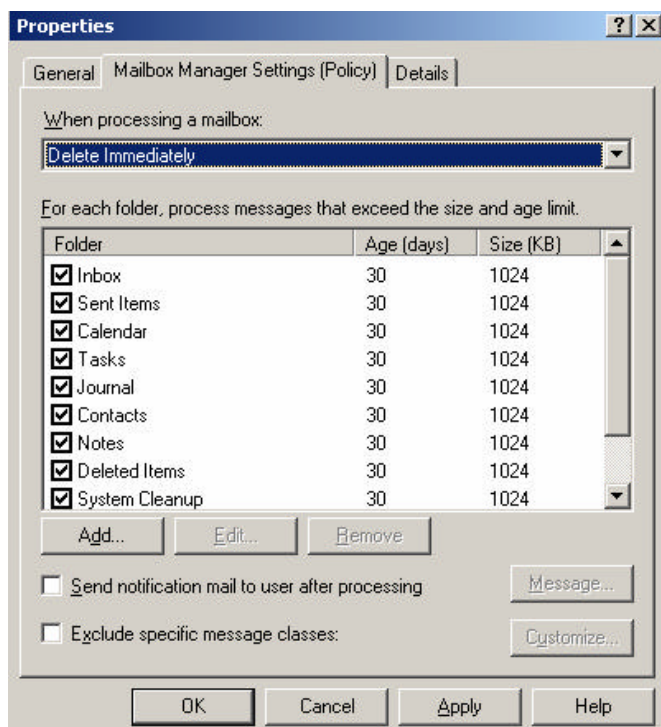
Properties ? X

General | Mailbox Manager Settings (Policy) | Details

When processing a mailbox:

Delete Immediately

For each folder, process messages that exceed the size and age limit.

| Folder | Age (days) | Size (KB) |
|---|---|---|
| Inbox | 30 | 1024 |
| Sent Items | 30 | 1024 |
| Calendar | 30 | 1024 |
| Tasks | 30 | 1024 |
| Journal | 30 | 1024 |
| Contacts | 30 | 1024 |
| Notes | 30 | 1024 |
| Deleted Items | 30 | 1024 |
| System Cleanup | 30 | 1024 |

Add... Edit... Remove

Send notification mail to user after processing

Message...

Exclude specific message classes:

Customize...

OK Cancel Apply Help